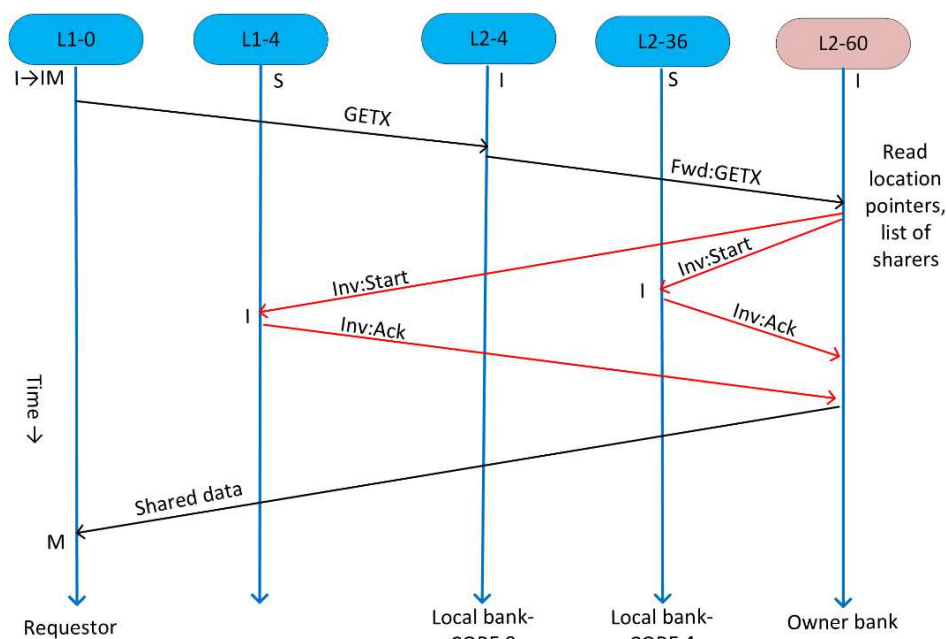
L1-0
L1-4
L2-4
L2-36
L2-60

I→IM
S
I
S
I

GETX
Fwd:GETX

Read location pointers, list of sharers

Inv:Start
Inv:Start
I
I
Inv:Ack
Inv:Ack

Time →

Shared data
M

Requestor
Local bank-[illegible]
Local bank-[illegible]
Owner bank